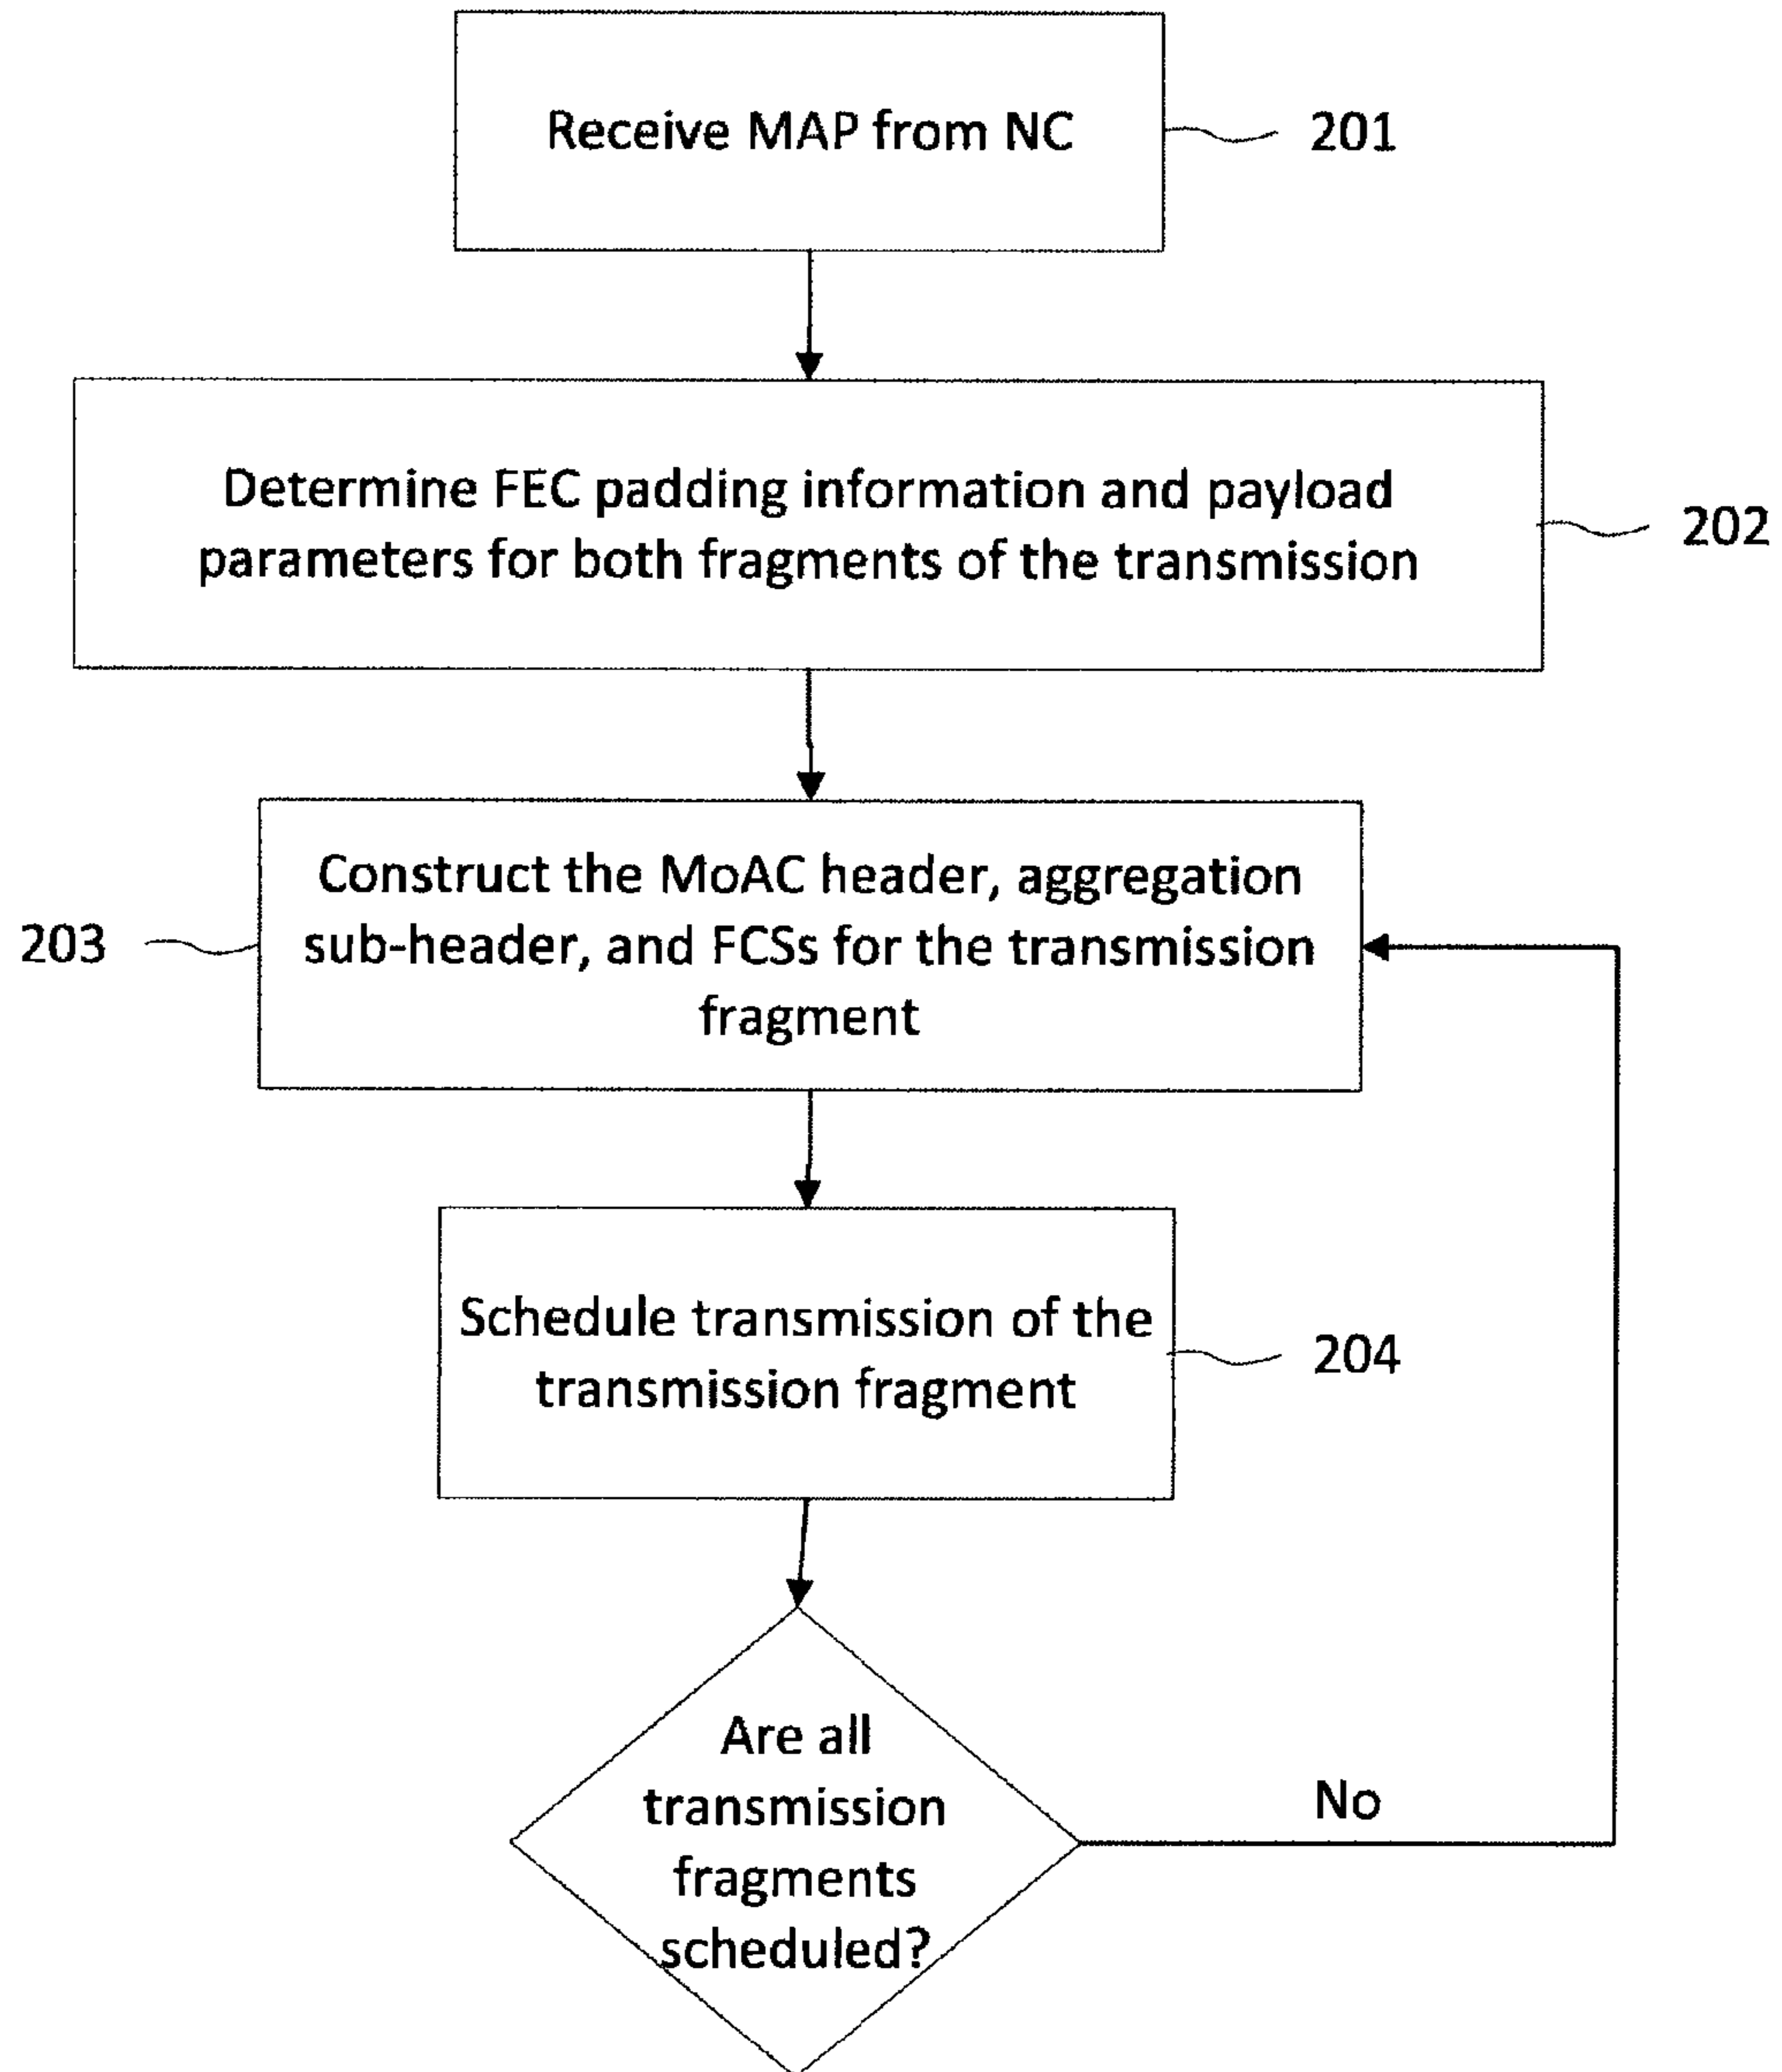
Receive MAP from NC

201

Determine FEC padding information and payload parameters for both fragments of the transmission

202

203

Construct the MoAC header, aggregation sub-header, and FCSs for the transmission fragment

Schedule transmission of the transmission fragment

204

Are all transmission fragments scheduled?

No